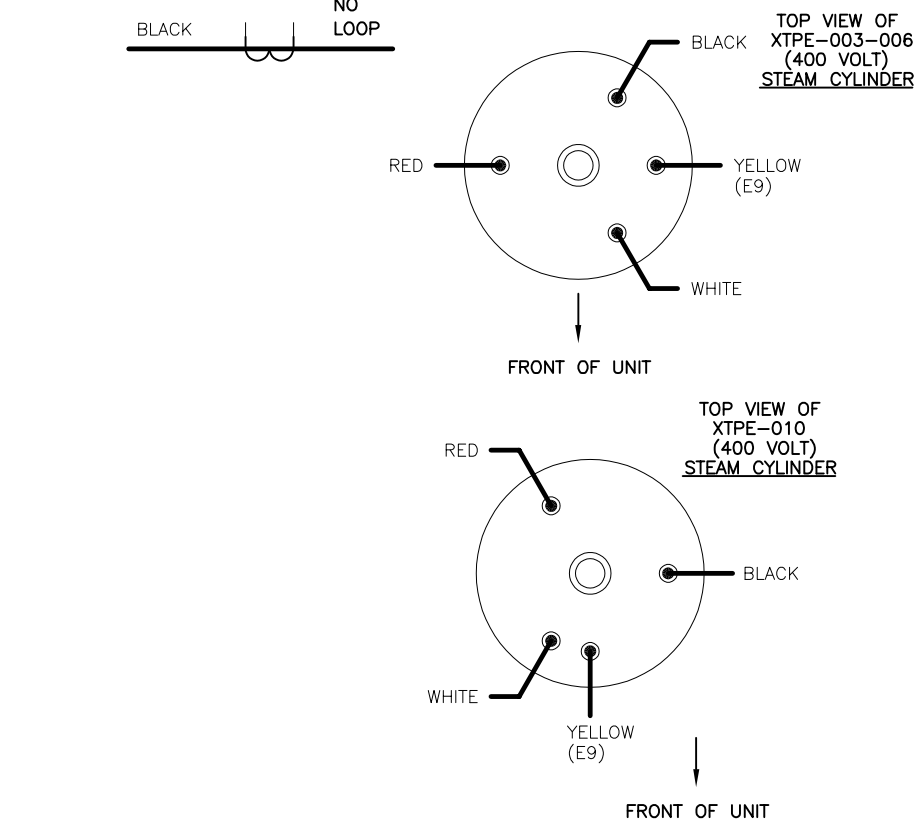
BLACK

NO
LOOP

TOP VIEW OF
XTPE–003–006
(400 VOLT)
STEAM CYLINDER

BLACK

RED

YELLOW
(E9)

WHITE

FRONT OF UNIT

TOP VIEW OF
XTPE–010
(400 VOLT)
STEAM CYLINDER

RED

BLACK

WHITE

YELLOW
(E9)

FRONT OF UNIT